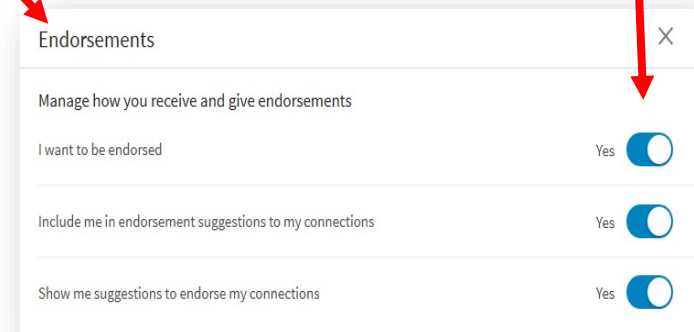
Endorsements

Manage how you receive and give endorsements

I want to be endorsed

Yes

Include me in endorsement suggestions to my connections

Yes

Show me suggestions to endorse my connections

Yes